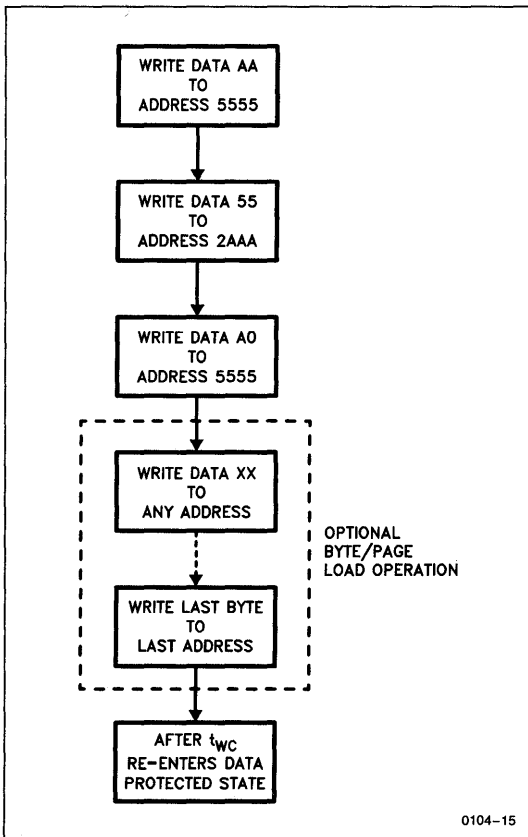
WRITE DATA AA
TO
ADDRESS 5555

WRITE DATA 55
TO
ADDRESS 2AAA

WRITE DATA A0
TO
ADDRESS 5555

WRITE DATA XX
TO
ANY ADDRESS

OPTIONAL
BYTE/PAGE
LOAD OPERATION

WRITE LAST BYTE
TO
LAST ADDRESS

AFTER $t_{WC}$
RE-ENTERS DATA
PROTECTED STATE

0104-15